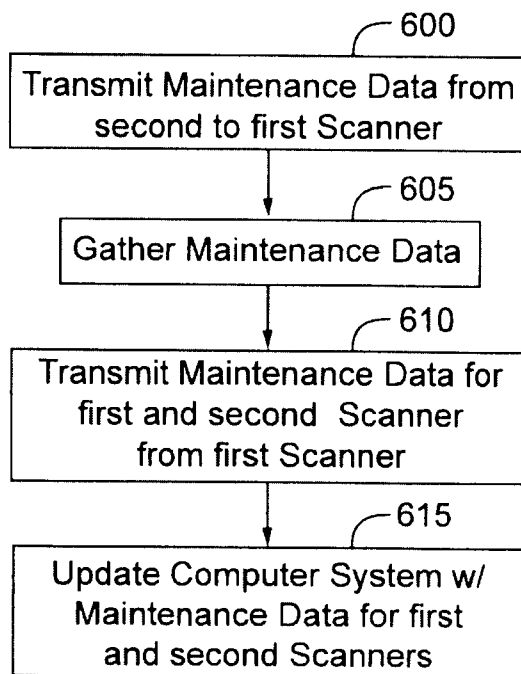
600

Transmit Maintenance Data from second to first Scanner

605

Gather Maintenance Data

610

Transmit Maintenance Data for first and second Scanner from first Scanner

615

Update Computer System w/ Maintenance Data for first and second Scanners